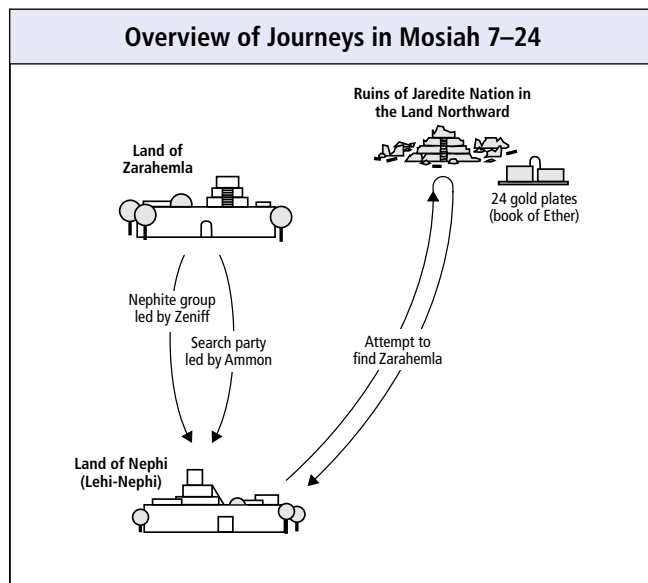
Overview of Journeys in Mosiah 7–24

Ruins of Jaredite Nation in the Land Northward

Land of Zarahemla

24 gold plates (book of Ether)

Nephite group led by Zeniff

Search party led by Ammon

Attempt to find Zarahemla

Land of Nephi (Lehi-Nephi)